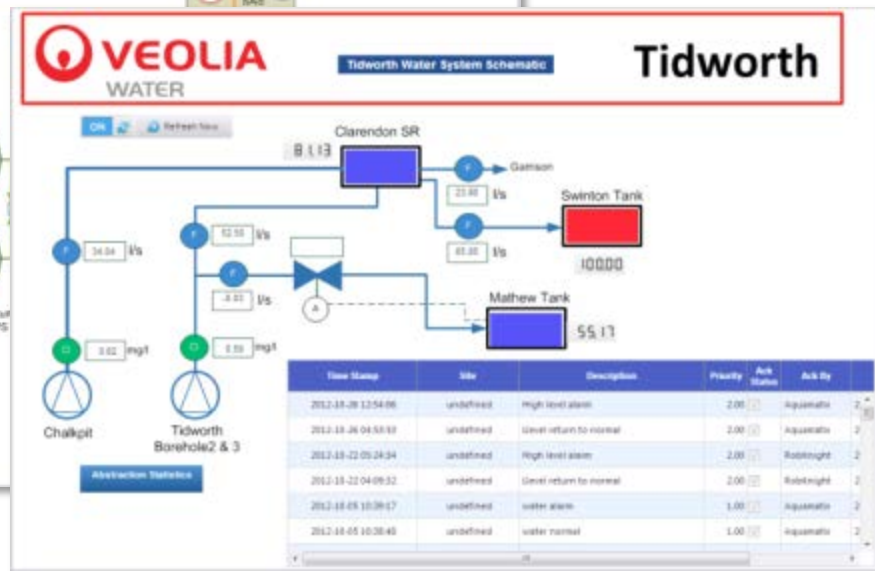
VEOLIA
WATER

Tidworth Water System Schematic

Tidworth

OK
Refresh Now

Clarendon SR
81.13

F
Garrison

F
23.00
l/s

Swinton Tank

F
65.00
l/s

100.00

F
34.04
l/s

F
52.50
l/s

F
-8.03
l/s

A

Mathew Tank
55.17

0.02
mg/l

0.59
mg/l

Chalkpit

Tidworth
Borehole2 & 3

Abstraction Statistics

| Time Stamp | Site | Description | Priority | Ack Status | Ack By |
|---|---|---|---|---|---|
| 2012-10-28 12:54:06 | undefined | High level alarm | 2.00 | | Aquamatic |
| 2012-10-26 04:53:53 | undefined | Level return to normal | 2.00 | | Aquamatic |
| 2012-10-22 05:24:34 | undefined | High level alarm | 2.00 | | Robknight |
| 2012-10-22 04:09:52 | undefined | Level return to normal | 2.00 | | Robknight |
| 2012-10-05 10:39:17 | undefined | water alarm | 1.00 | | Aquamatic |
| 2012-10-05 10:38:40 | undefined | water normal | 1.00 | | Aquamatic |